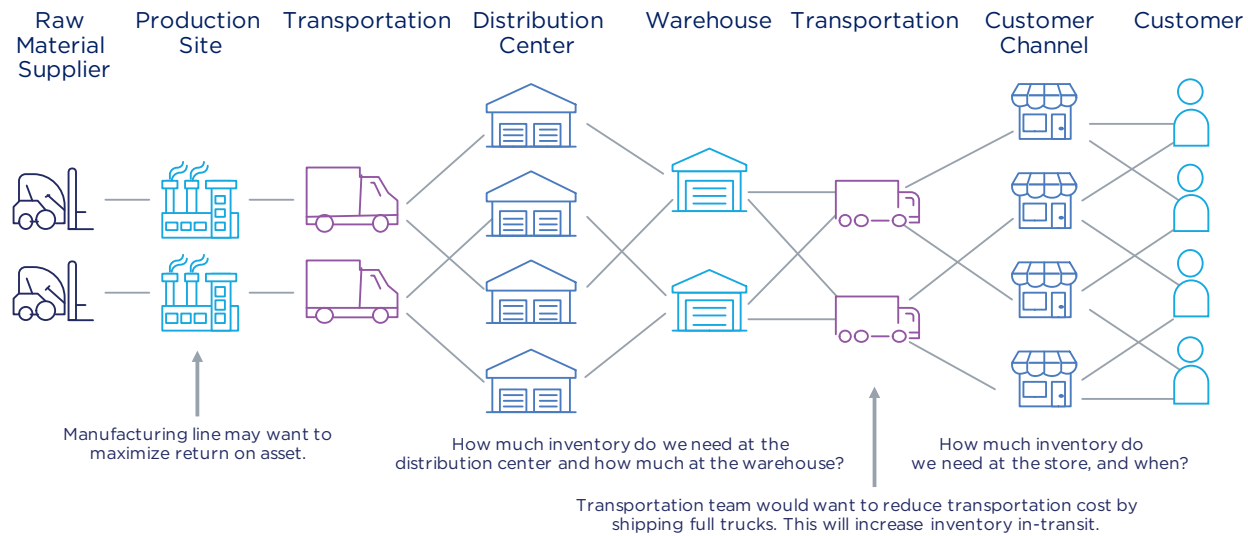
Raw Material Supplier

Production Site

Transportation

Distribution Center

Warehouse

Transportation

Customer Channel

Customer

Manufacturing line may want to maximize return on asset.

How much inventory do we need at the distribution center and how much at the warehouse?

How much inventory do we need at the store, and when?

Transportation team would want to reduce transportation cost by shipping full trucks. This will increase inventory in-transit.